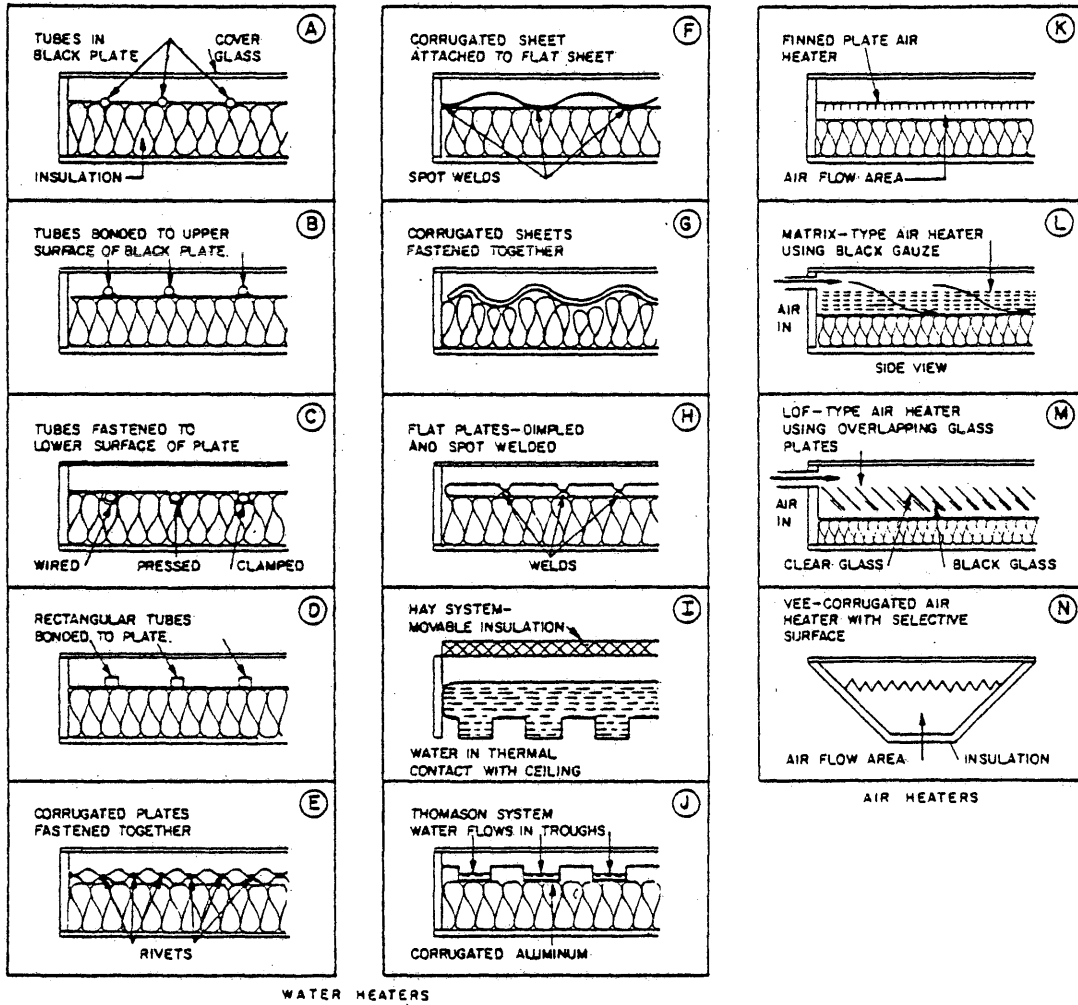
TUBES IN BLACK PLATE
COVER GLASS
A
INSULATION

TUBES BONDED TO UPPER SURFACE OF BLACK PLATE.
B

TUBES FASTENED TO LOWER SURFACE OF PLATE
C
WIRED
PRESSED
CLAMPED

RECTANGULAR TUBES BONDED TO PLATE.
D

CORRUGATED PLATES FASTENED TOGETHER
E
RIVETS

CORRUGATED SHEET ATTACHED TO FLAT SHEET
F
SPOT WELDS

CORRUGATED SHEETS FASTENED TOGETHER
G

FLAT PLATES-DIMPLED AND SPOT WELDED
H
WELDS

HAY SYSTEM-MOVABLE INSULATION
I
WATER IN THERMAL CONTACT WITH CEILING

THOMASON SYSTEM WATER FLOWS IN TROUGHS
J
CORRUGATED ALUMINUM

WATER HEATERS

FINNED PLATE AIR HEATER
K
AIR FLOW AREA

MATRIX-TYPE AIR HEATER USING BLACK GAUZE
L
AIR IN
SIDE VIEW

LOF-TYPE AIR HEATER USING OVERLAPPING GLASS PLATES
M
AIR IN
CLEAR GLASS
BLACK GLASS

VEE-CORRUGATED AIR HEATER WITH SELECTIVE SURFACE
N
AIR FLOW AREA
INSULATION

AIR HEATERS